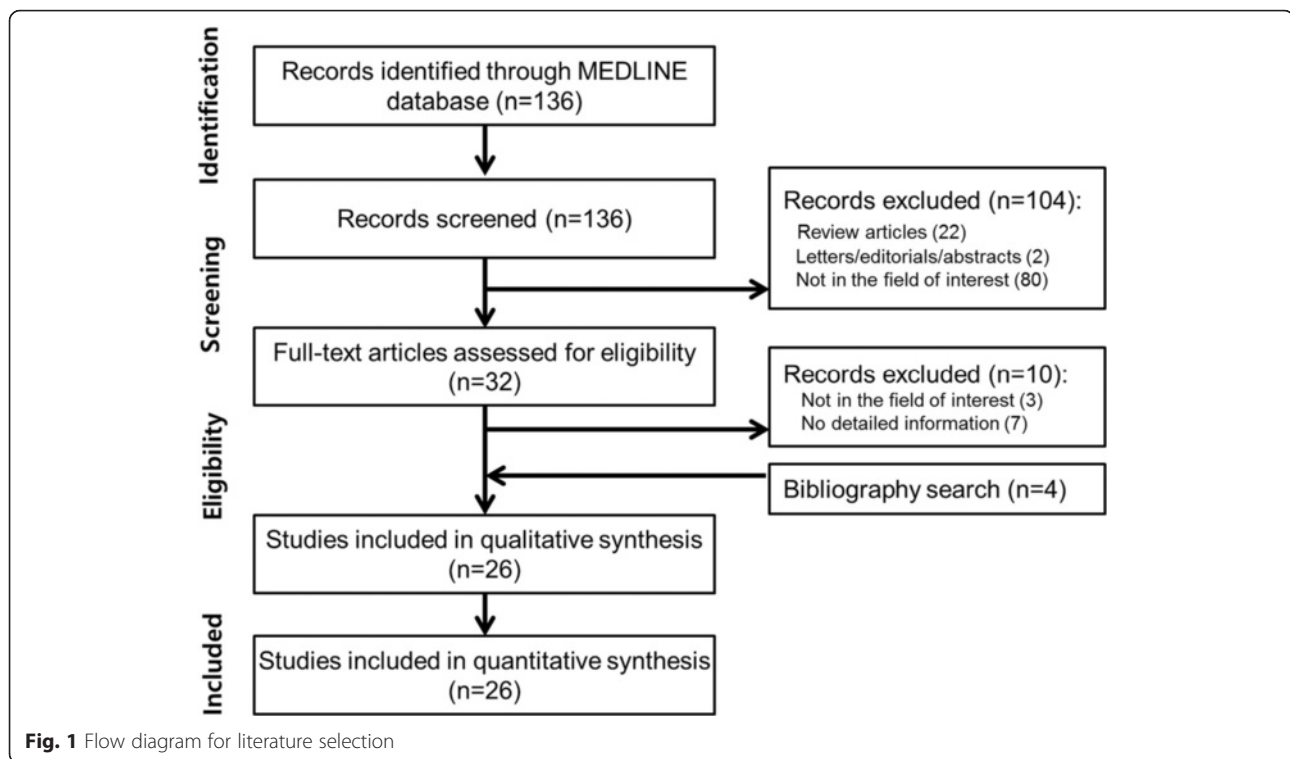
Identification

Records identified through MEDLINE database (n=136)

Screening

Records screened (n=136)

Records excluded (n=104):
Review articles (22)
Letters/editorials/abstracts (2)
Not in the field of interest (80)

Full-text articles assessed for eligibility (n=32)

Eligibility

Records excluded (n=10):
Not in the field of interest (3)
No detailed information (7)

Bibliography search (n=4)

Studies included in qualitative synthesis (n=26)

Included

Studies included in quantitative synthesis (n=26)

**Fig. 1** Flow diagram for literature selection